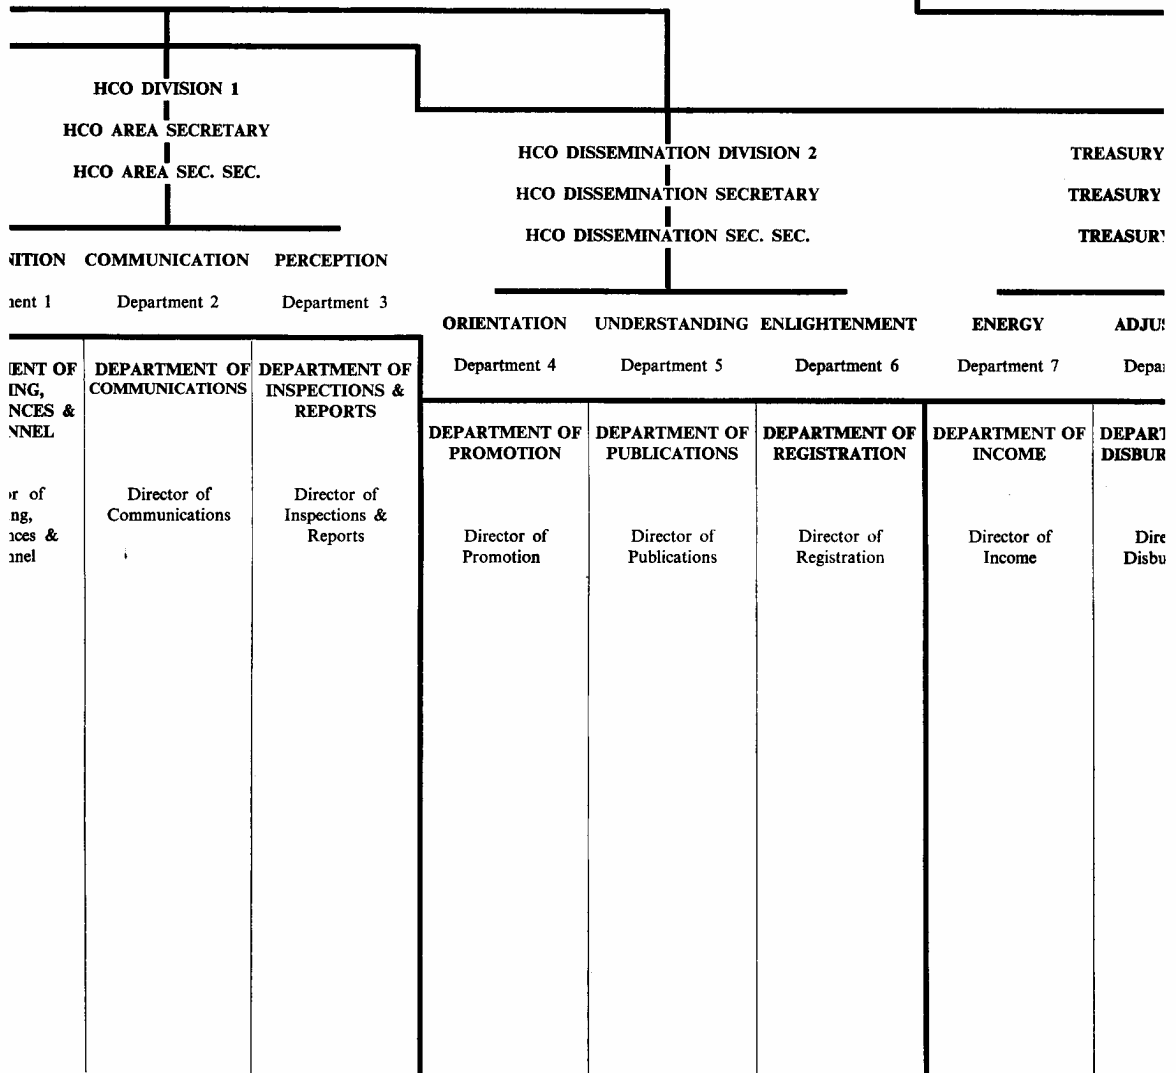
HCO DIVISION 1
HCO AREA SECRETARY
HCO AREA SEC. SEC.

HCO DISSEMINATION DIVISION 2
HCO DISSEMINATION SECRETARY
HCO DISSEMINATION SEC. SEC.

TREASURY
TREASURY
TREASUR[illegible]

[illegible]ITION
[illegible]ent 1

COMMUNICATION
Department 2

PERCEPTION
Department 3

ORIENTATION
Department 4

UNDERSTANDING
Department 5

ENLIGHTENMENT
Department 6

ENERGY
Department 7

ADJU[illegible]
Depa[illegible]

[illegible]ENT OF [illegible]ING, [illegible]NCES & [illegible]NNEL

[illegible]r of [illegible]ng, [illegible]ces & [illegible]nel

DEPARTMENT OF COMMUNICATIONS

Director of Communications

DEPARTMENT OF INSPECTIONS & REPORTS

Director of Inspections & Reports

DEPARTMENT OF PROMOTION

Director of Promotion

DEPARTMENT OF PUBLICATIONS

Director of Publications

DEPARTMENT OF REGISTRATION

Director of Registration

DEPARTMENT OF INCOME

Director of Income

DEPART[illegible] DISBUR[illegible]

Dire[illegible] Disbu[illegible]